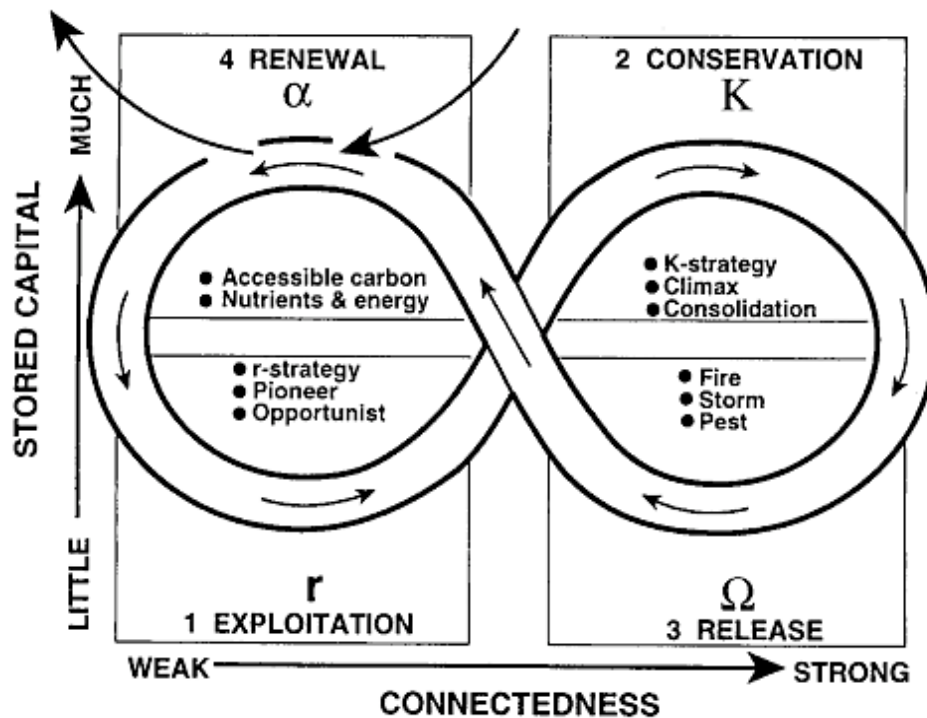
4 RENEWAL
$\alpha$

2 CONSERVATION
K

MUCH

STORED CAPITAL

LITTLE

• Accessible carbon
• Nutrients & energy

• r-strategy
• Pioneer
• Opportunist

• K-strategy
• Climax
• Consolidation

• Fire
• Storm
• Pest

r
1 EXPLOITATION

$\Omega$
3 RELEASE

WEAK

STRONG

CONNECTEDNESS